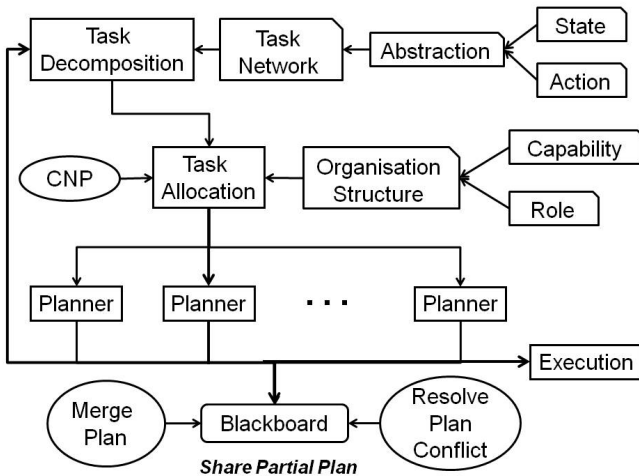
Task Decomposition

Task Network

Abstraction

State

Action

CNP

Task Allocation

Organisation Structure

Capability

Role

Planner

Planner

. . .

Planner

Execution

Merge Plan

Blackboard

Resolve Plan Conflict

Share Partial Plan